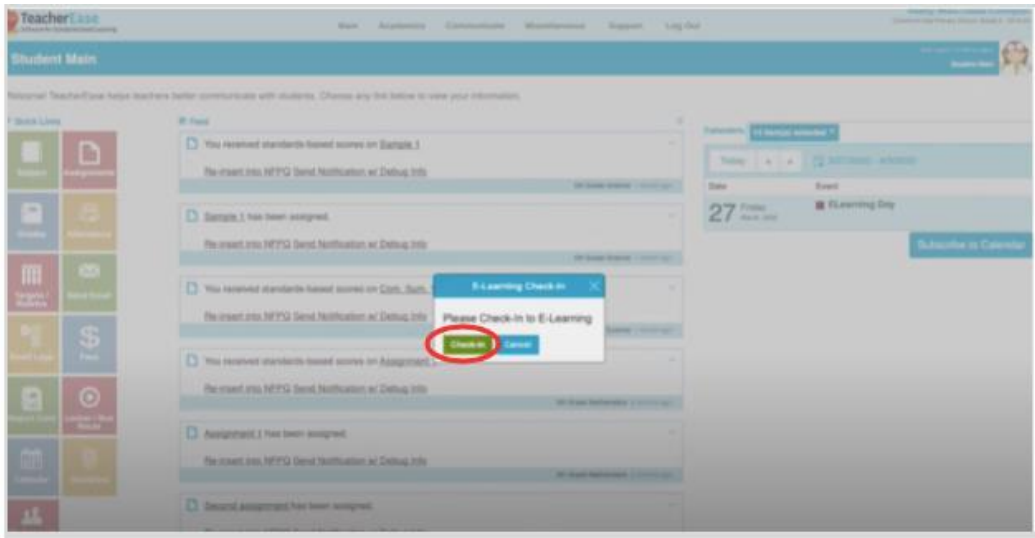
TeacherEase

Main Academics Communication Miscellaneous Support Log Out

Student Main

Welcome! TeacherEase helps teachers better communicate with students. Choose any link below to view your information.

Quick Links

Subjects Assignments Grades Attendance Tardies Send Email Email Logs Fees Report Cards Lessons / Skill Results Calendar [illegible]

Feed

You received standards-based scores on Sample 1

Re-insert into NFPQ Send Notification w/ Debug Info

Sample 1 has been assigned.

Re-insert into NFPQ Send Notification w/ Debug Info

You received standards-based scores on Com. Sum.

Re-insert into NFPQ Send Notification w/ Debug Info

You received standards-based scores on Assignment 1

Re-insert into NFPQ Send Notification w/ Debug Info

Assignment 1 has been assigned.

Re-insert into NFPQ Send Notification w/ Debug Info

Second assignment has been assigned.

E-Learning Check-in

Please Check-In to E-Learning

Check-In Cancel

Calendars: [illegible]

Today

Date Event

27 Friday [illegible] ELearning Day

Subscribe to Calendar